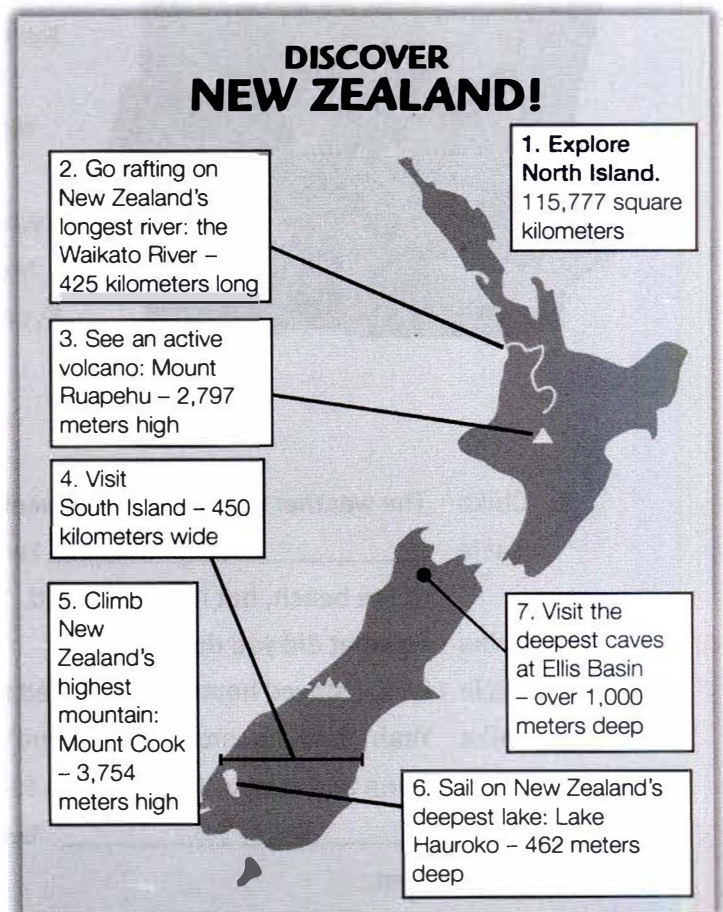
DISCOVER
NEW ZEALAND!

1. Explore North Island.
115,777 square kilometers

2. Go rafting on New Zealand's longest river: the Waikato River – 425 kilometers long

3. See an active volcano: Mount Ruapehu – 2,797 meters high

4. Visit South Island – 450 kilometers wide

5. Climb New Zealand's highest mountain: Mount Cook – 3,754 meters high

7. Visit the deepest caves at Ellis Basin – over 1,000 meters deep

6. Sail on New Zealand's deepest lake: Lake Hauroko – 462 meters deep